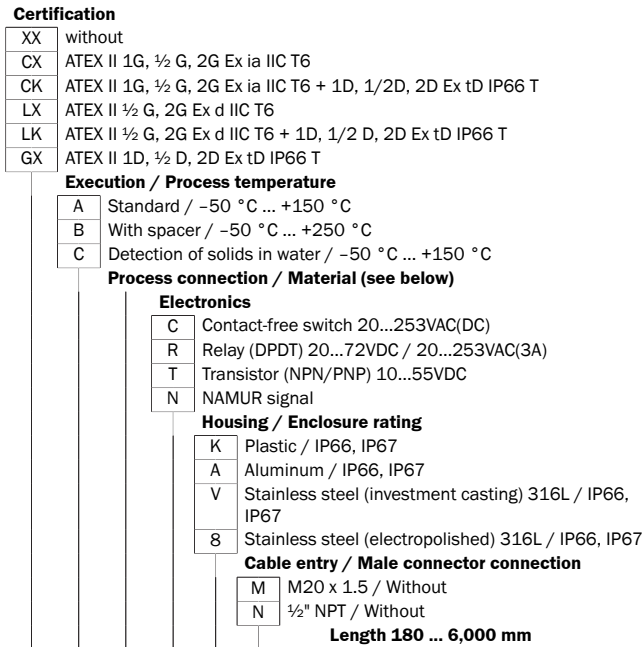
**Certification**

| | |
|---|---|
| XX | without |
| CX | ATEX II 1G, ½ G, 2G Ex ia IIC T6 |
| CK | ATEX II 1G, ½ G, 2G Ex ia IIC T6 + 1D, 1/2D, 2D Ex tD IP66 T |
| LX | ATEX II ½ G, 2G Ex d IIC T6 |
| LK | ATEX II ½ G, 2G Ex d IIC T6 + 1D, 1/2 D, 2D Ex tD IP66 T |
| GX | ATEX II 1D, ½ D, 2D Ex tD IP66 T |

**Execution / Process temperature**

| | |
|---|---|
| A | Standard / –50 °C ... +150 °C |
| B | With spacer / –50 °C ... +250 °C |
| C | Detection of solids in water / –50 °C ... +150 °C |

**Process connection / Material (see below)**

**Electronics**

| | |
|---|---|
| C | Contact-free switch 20...253VAC(DC) |
| R | Relay (DPDT) 20...72VDC / 20...253VAC(3A) |
| T | Transistor (NPN/PNP) 10...55VDC |
| N | NAMUR signal |

**Housing / Enclosure rating**

| | |
|---|---|
| K | Plastic / IP66, IP67 |
| A | Aluminum / IP66, IP67 |
| V | Stainless steel (investment casting) 316L / IP66, IP67 |
| 8 | Stainless steel (electropolished) 316L / IP66, IP67 |

**Cable entry / Male connector connection**

| | |
|---|---|
| M | M20 x 1.5 / Without |
| N | ½" NPT / Without |

**Length 180 ... 6,000 mm**